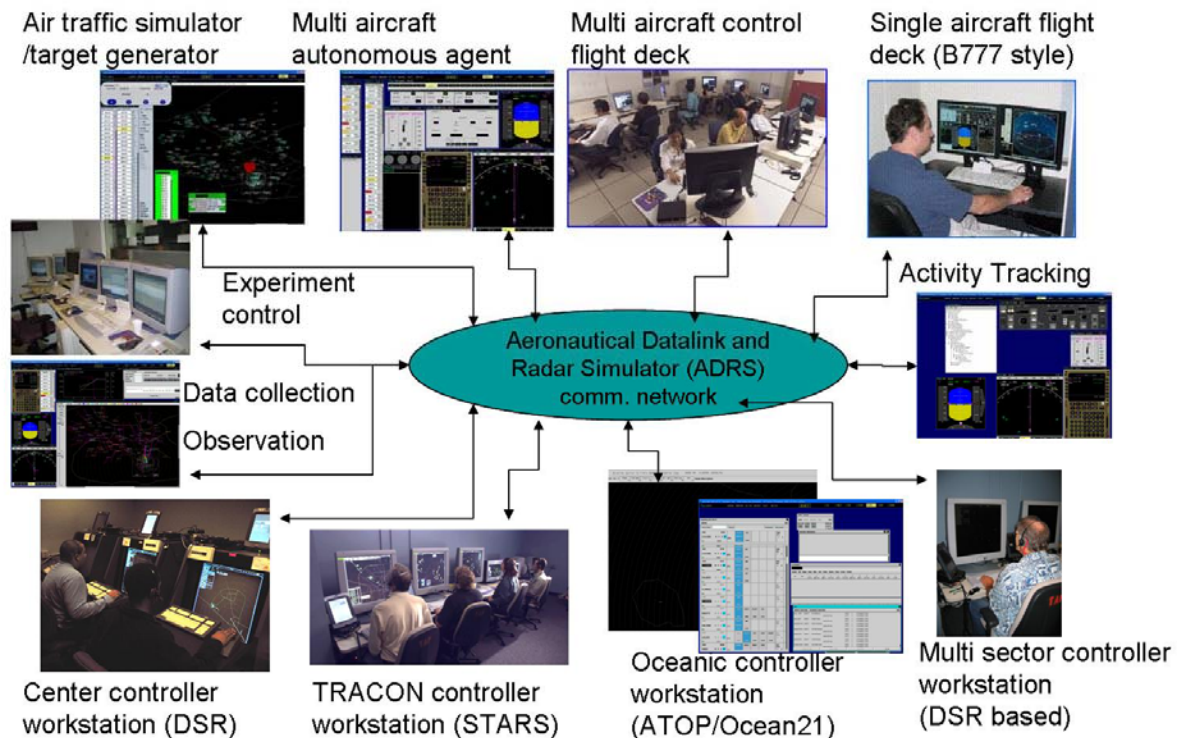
Air traffic simulator /target generator

Multi aircraft autonomous agent

Multi aircraft control flight deck

Single aircraft flight deck (B777 style)

Experiment control

Activity Tracking

Aeronautical Datalink and Radar Simulator (ADRS) comm. network

Data collection

Observation

Center controller workstation (DSR)

TRACON controller workstation (STARS)

Oceanic controller workstation (ATOP/Ocean21)

Multi sector controller workstation (DSR based)